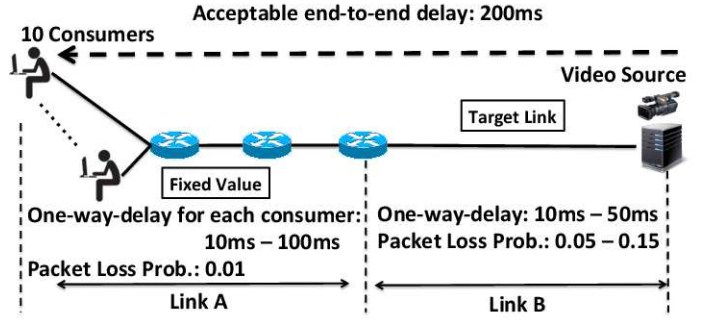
Acceptable end-to-end delay: 200ms

10 Consumers

Video Source

Target Link

Fixed Value

One-way-delay for each consumer: 10ms – 100ms

Packet Loss Prob.: 0.01

One-way-delay: 10ms – 50ms

Packet Loss Prob.: 0.05 – 0.15

Link A

Link B